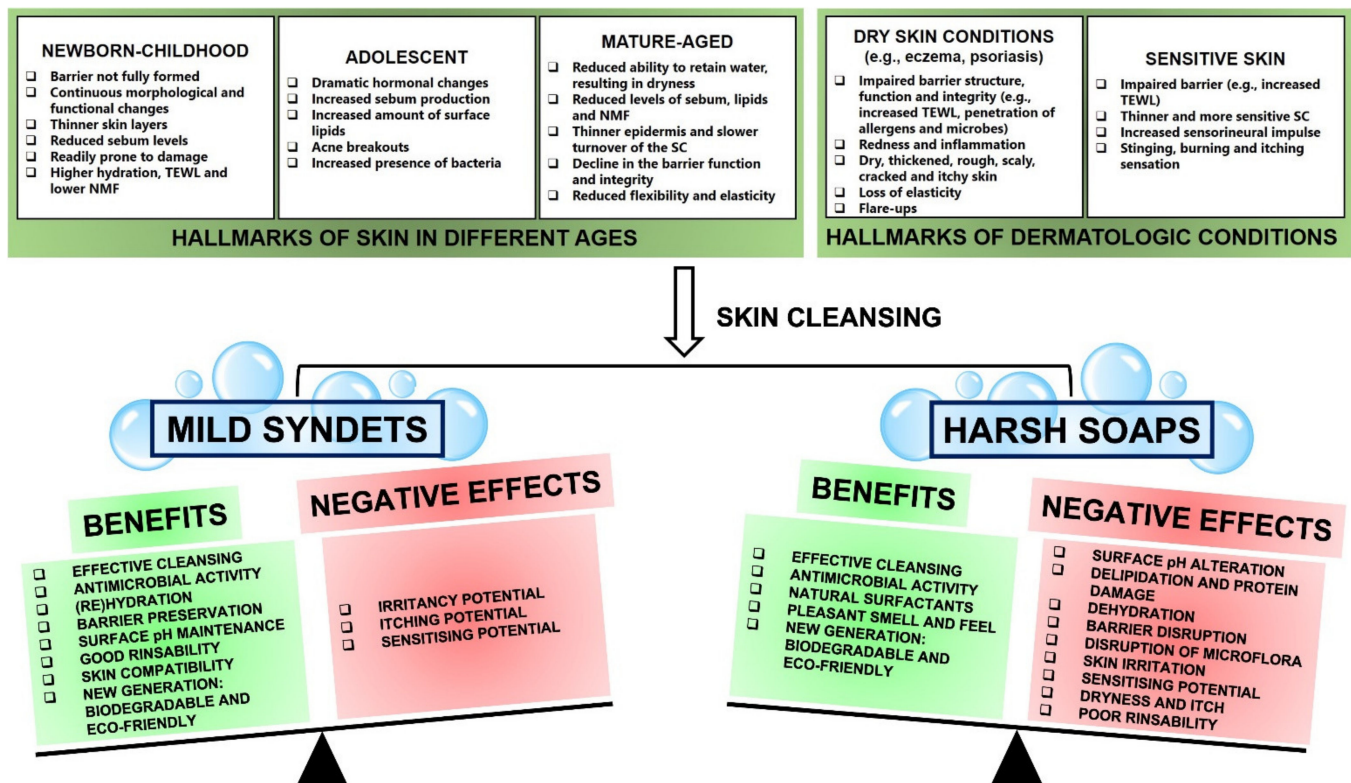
NEWBORN-CHILDHOOD
- Barrier not fully formed
- Continuous morphological and functional changes
- Thinner skin layers
- Reduced sebum levels
- Readily prone to damage
- Higher hydration, TEWL and lower NMF

ADOLESCENT
- Dramatic hormonal changes
- Increased sebum production
- Increased amount of surface lipids
- Acne breakouts
- Increased presence of bacteria

MATURE-AGED
- Reduced ability to retain water, resulting in dryness
- Reduced levels of sebum, lipids and NMF
- Thinner epidermis and slower turnover of the SC
- Decline in the barrier function and integrity
- Reduced flexibility and elasticity

HALLMARKS OF SKIN IN DIFFERENT AGES

DRY SKIN CONDITIONS (e.g., eczema, psoriasis)
- Impaired barrier structure, function and integrity (e.g., increased TEWL, penetration of allergens and microbes)
- Redness and inflammation
- Dry, thickened, rough, scaly, cracked and itchy skin
- Loss of elasticity
- Flare-ups

SENSITIVE SKIN
- Impaired barrier (e.g., increased TEWL)
- Thinner and more sensitive SC
- Increased sensorineural impulse
- Stinging, burning and itching sensation

HALLMARKS OF DERMATOLOGIC CONDITIONS

SKIN CLEANSING

MILD SYNDETS

BENEFITS
- EFFECTIVE CLEANSING
- ANTIMICROBIAL ACTIVITY
- (RE)HYDRATION
- BARRIER PRESERVATION
- SURFACE pH MAINTENANCE
- GOOD RINSABILITY
- SKIN COMPATIBILITY
- NEW GENERATION: BIODEGRADABLE AND ECO-FRIENDLY

NEGATIVE EFFECTS
- IRRITANCY POTENTIAL
- ITCHING POTENTIAL
- SENSITISING POTENTIAL

HARSH SOAPS

BENEFITS
- EFFECTIVE CLEANSING
- ANTIMICROBIAL ACTIVITY
- NATURAL SURFACTANTS
- PLEASANT SMELL AND FEEL
- NEW GENERATION: BIODEGRADABLE AND ECO-FRIENDLY

NEGATIVE EFFECTS
- SURFACE pH ALTERATION
- DELIPIDATION AND PROTEIN DAMAGE
- DEHYDRATION
- BARRIER DISRUPTION
- DISRUPTION OF MICROFLORA
- SKIN IRRITATION
- SENSITISING POTENTIAL
- DRYNESS AND ITCH
- POOR RINSABILITY